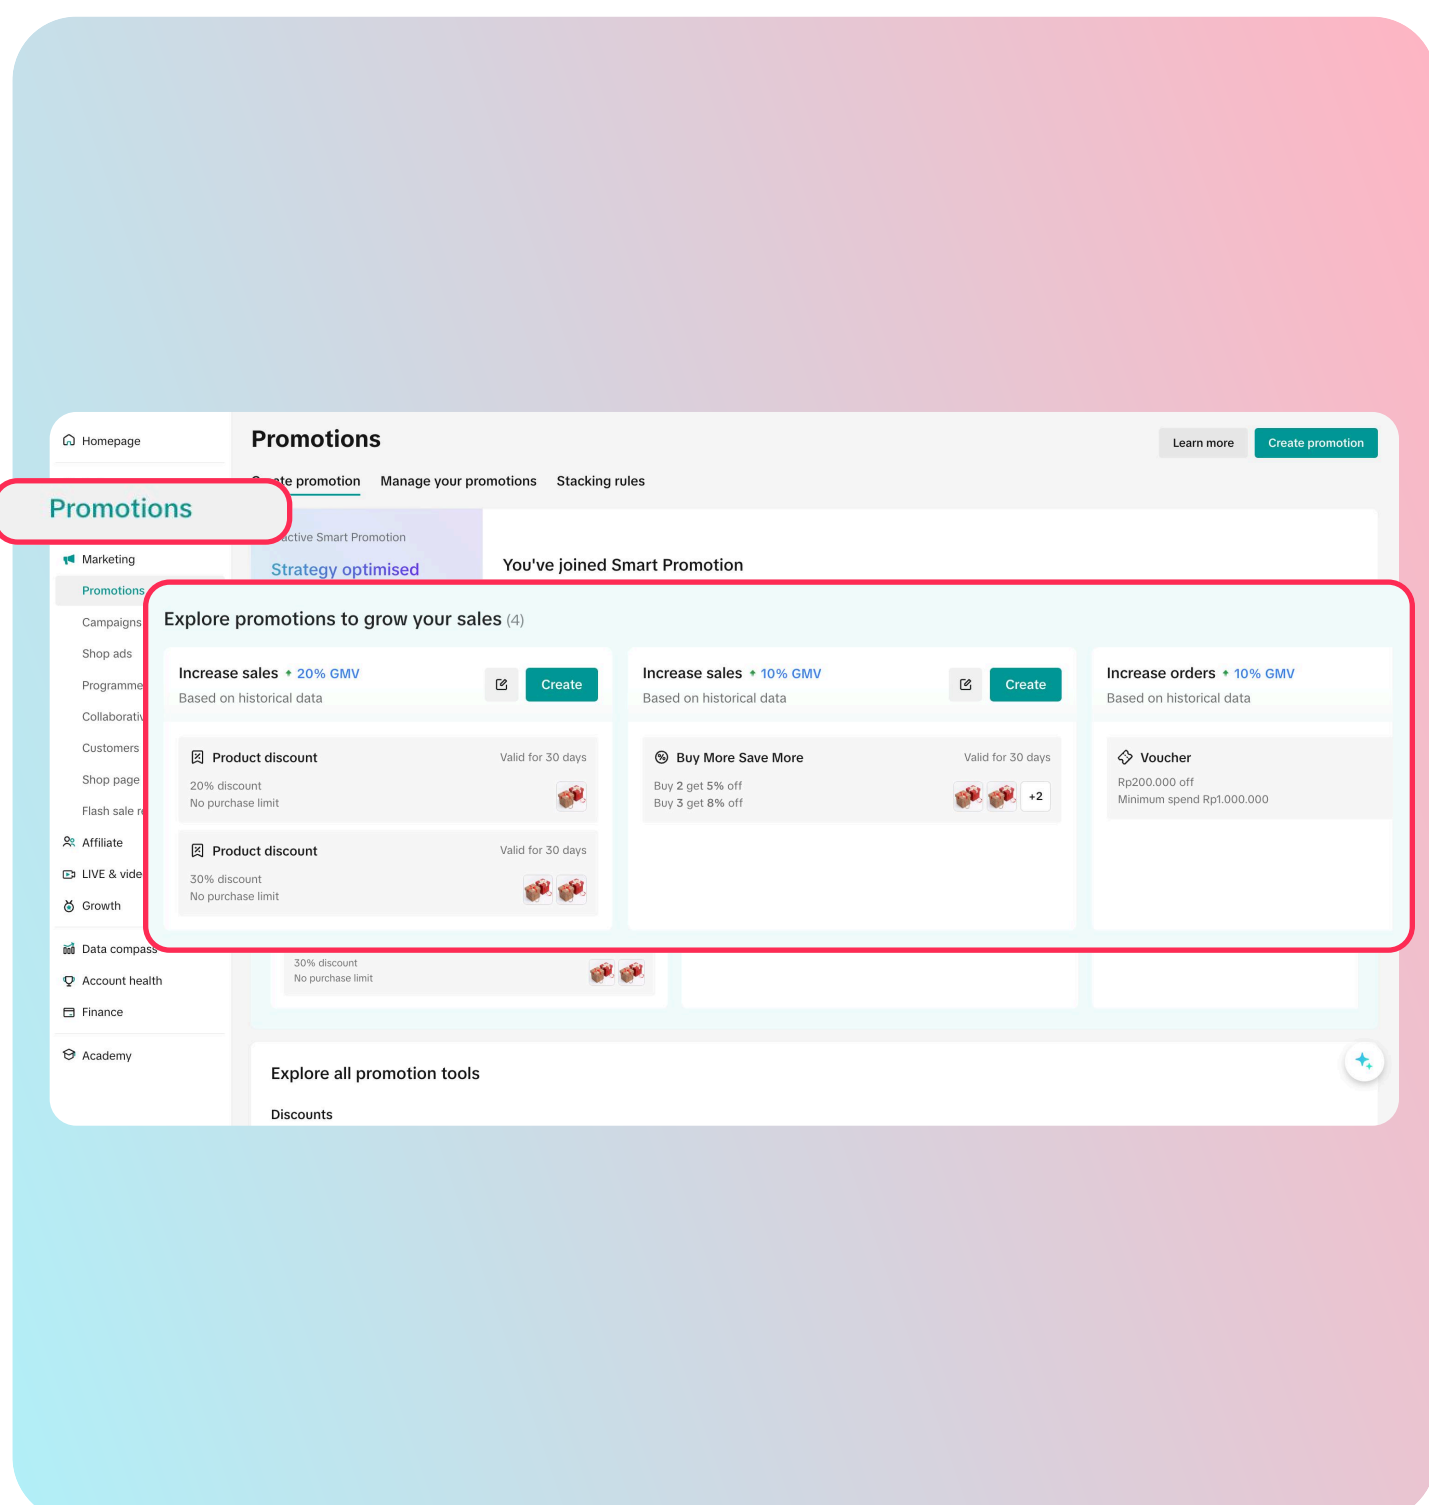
Homepage

Promotions

Marketing

Promotions

Campaigns

Shop ads

Programme

Collaborati

Customers

Shop page

Flash sale r

Affiliate

LIVE & vide

Growth

Data compass

Account health

Finance

Academy

Promotions

Learn more

Create promotion

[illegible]te promotion

Manage your promotions

Stacking rules

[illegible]active Smart Promotion

Strategy optimised

You've joined Smart Promotion

Explore promotions to grow your sales (4)

Increase sales 20% GMV

Based on historical data

Create

Product discount

Valid for 30 days

20% discount

No purchase limit

Product discount

Valid for 30 days

30% discount

No purchase limit

Increase sales 10% GMV

Based on historical data

Create

Buy More Save More

Valid for 30 days

Buy 2 get 5% off

Buy 3 get 8% off

+2

Increase orders 10% GMV

Based on historical data

Voucher

Rp200.000 off

Minimum spend Rp1.000.000

30% discount

No purchase limit

Explore all promotion tools

Discounts